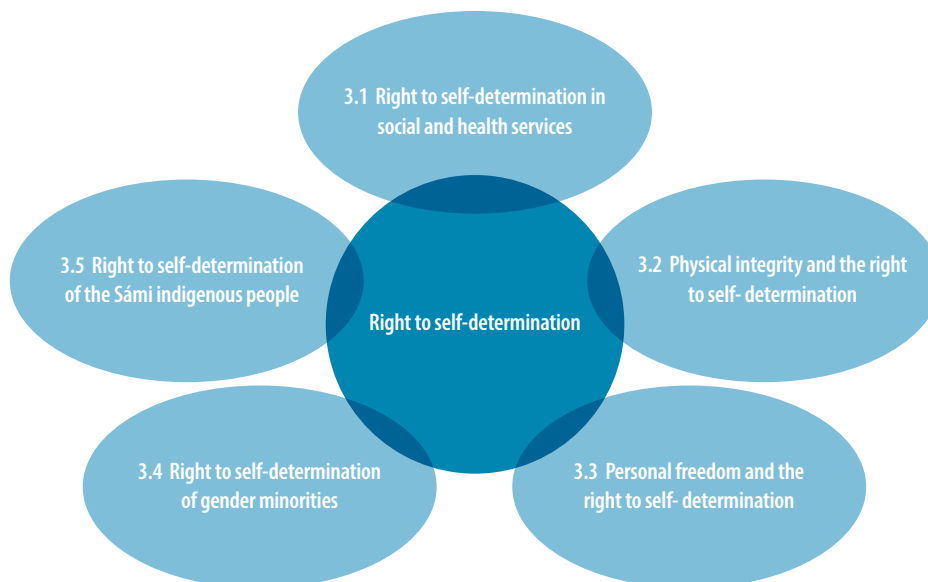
3.1 Right to self-determination in social and health services

3.5 Right to self-determination of the Sámi indigenous people

Right to self-determination

3.2 Physical integrity and the right to self- determination

3.4 Right to self-determination of gender minorities

3.3 Personal freedom and the right to self- determination